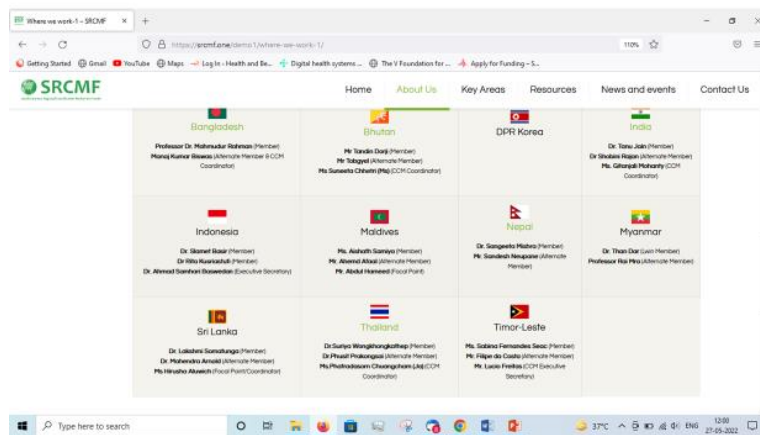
Where we work-1 – SRCMF × +

https://srcmf.one/demo1/where-we-work-1/

110%

Getting Started Gmail YouTube Maps Log In - Health and Be... Digital health systems ... The V Foundation for ... Apply for Funding – S...

SRCMF

Home About Us Key Areas Resources News and events Contact Us

| Bangladesh<br>Professor Dr. Mahmudur Rahman (Member)<br>Monoj Kumar Biswas (Alternate Member & CCM Coordinator) | Bhutan<br>Mr Tandin Dorji (Member)<br>Mr Tobgyel (Alternate Member)<br>Ms Suneeta Chhetri (Ms) (CCM Coordinator) | DPR Korea | India<br>Dr. Tanu Jain (Member)<br>Dr. Shobini Rajan (Alternate Member)<br>Ms. Gitanjali Mohanty (CCM Coordinator) |
|---|---|---|---|
| Indonesia<br>Dr. Slamet Basir (Member)<br>Dr Rita Kusriastuti (Member)<br>Dr. Ahmad Samhari Baswedan (Executive Secretary) | Maldives<br>Ms. Aishath Samiya (Member)<br>Mr. Ahamd Afaal (Alternate Member)<br>Mr. Abdul Hameed (Focal Point) | Nepal<br>Dr. Sangeeta Mishra (Member)<br>Mr. Sandesh Neupane (Alternate Member) | Myanmar<br>Dr. Than Dar (Lwin Member)<br>Professor Rai Mra (Alternate Member) |
| Sri Lanka<br>Dr. Lakshmi Somatunga (Member)<br>Dr. Mahendra Arnold (Alternate Member)<br>Ms Hirusha Aluwich (Focal Point/Coordinator) | Thailand<br>Dr Suriya Wongkhongkathep (Member)<br>Dr Phasit Prakongsai (Alternate Member)<br>Ms Phatradasorn Chuangcham (Jo) (CCM Coordinator) | Timor-Leste<br>Ms. Sabina Fernandes Seac (Member)<br>Mr. Filipe da Costa (Alternate Member)<br>Mr. Lucio Freitas (CCM Executive Secretary) | |

Type here to search

37°C ENG 12:00 27-05-2022